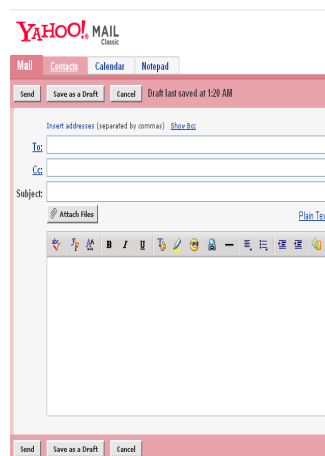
YAHOO! MAIL Classic

Mail Contacts Calendar Notepad

Send Save as a Draft Cancel Draft last saved at 1:20 AM

Insert addresses (separated by commas) Show Bcc

To:

Cc:

Subject:

Attach Files

Plain Tex

B I U

Send Save as a Draft Cancel